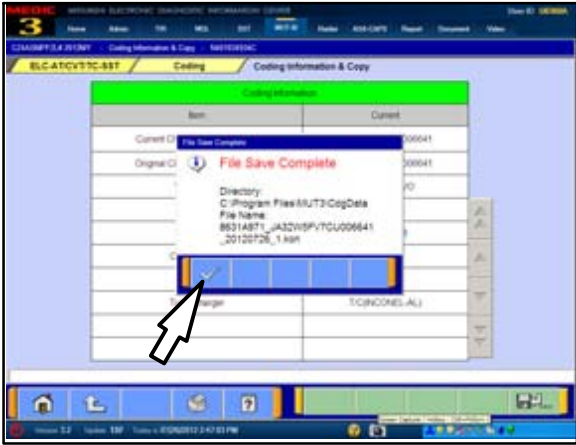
MEDIC
3
ELC-AT/CVT/TC-SST
Coding
Coding Information & Copy
Coding Information
Item
Current
Current C
00641
Original C
00641
File Save Complete
File Save Complete
Directory:
C:\Program Files\MUT3\CdgData
File Name:
8631A871_JA32W5FV7CU006641_20120726_1.ksh
T/C(INCONEL-AL)
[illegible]